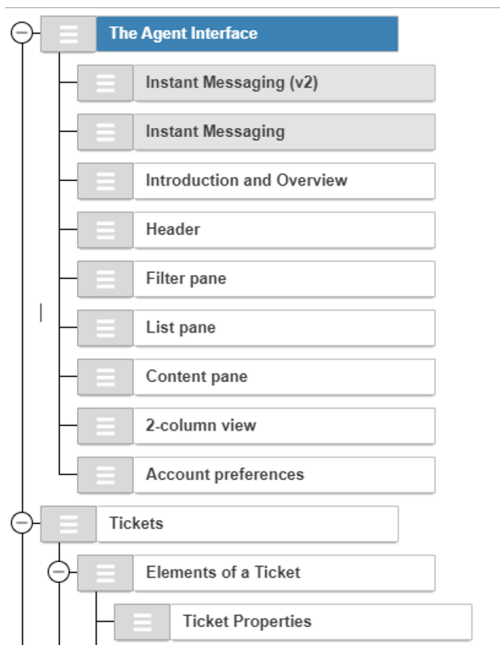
The Agent Interface

Instant Messaging (v2)

Instant Messaging

Introduction and Overview

Header

Filter pane

List pane

Content pane

2-column view

Account preferences

Tickets

Elements of a Ticket

Ticket Properties